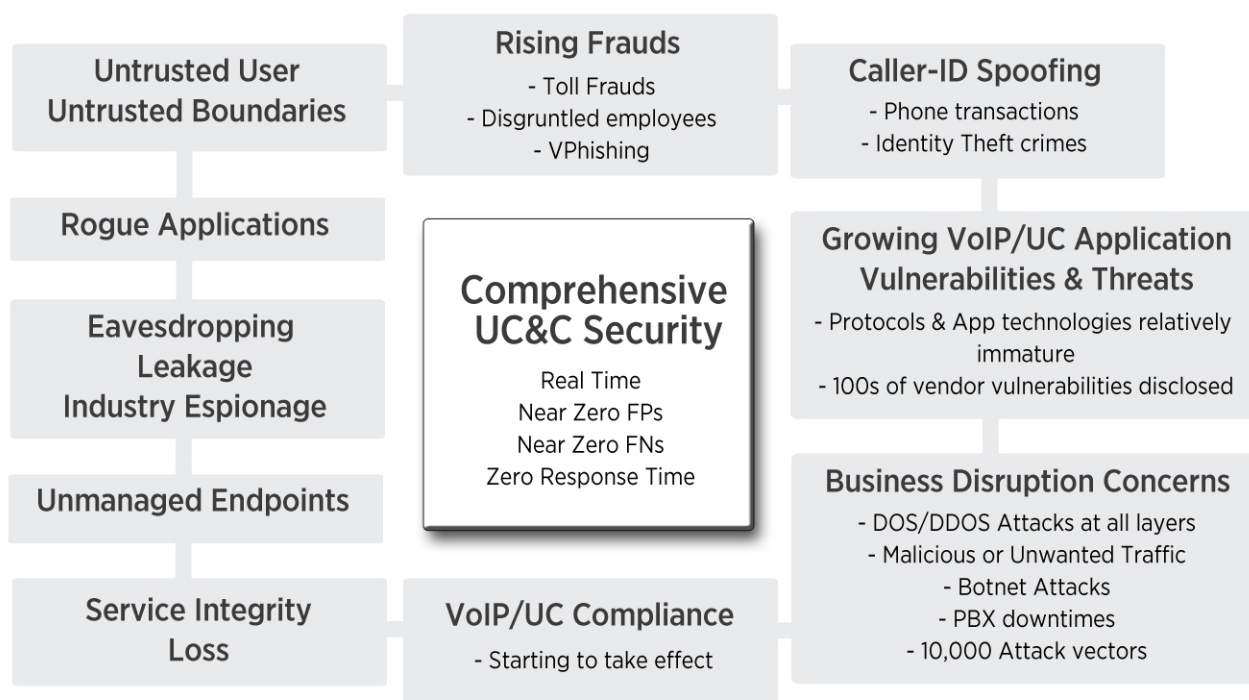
Untrusted User
Untrusted Boundaries

Rising Frauds
- Toll Frauds
- Disgruntled employees
- VPhishing

Caller-ID Spoofing
- Phone transactions
- Identity Theft crimes

Rogue Applications

Comprehensive
UC&C Security
Real Time
Near Zero FPs
Near Zero FNs
Zero Response Time

Growing VoIP/UC Application
Vulnerabilities & Threats
- Protocols & App technologies relatively immature
- 100s of vendor vulnerabilities disclosed

Eavesdropping
Leakage
Industry Espionage

Unmanaged Endpoints

Business Disruption Concerns
- DOS/DDOS Attacks at all layers
- Malicious or Unwanted Traffic
- Botnet Attacks
- PBX downtimes
- 10,000 Attack vectors

Service Integrity
Loss

VoIP/UC Compliance
- Starting to take effect